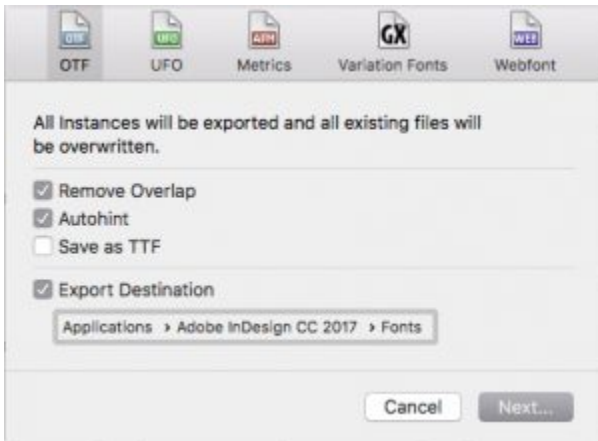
OTF UFO AFM GX WEB

OTF UFO Metrics Variation Fonts Webfont

All Instances will be exported and all existing files will be overwritten.

Remove Overlap
Autohint
Save as TTF

Export Destination

Applications › Adobe InDesign CC 2017 › Fonts

Cancel Next...